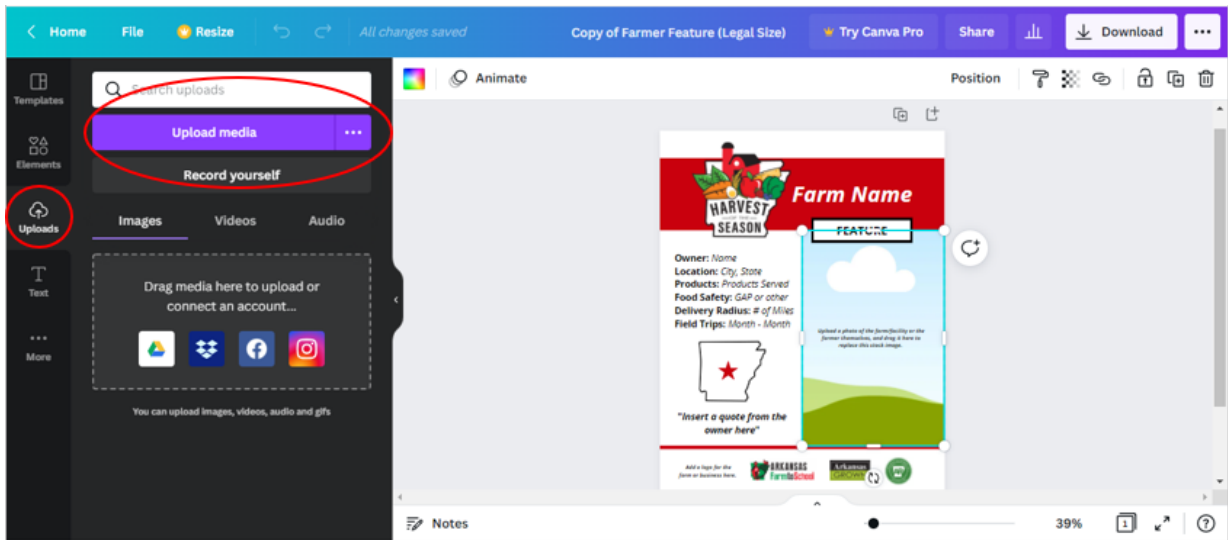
Home File Resize All changes saved Copy of Farmer Feature (Legal Size) Try Canva Pro Share Download

Templates
Elements
Uploads
Text
More

Search uploads

Upload media ···

Record yourself

Images Videos Audio

Drag media here to upload or connect an account...

You can upload images, videos, audio and gifs

Animate Position

HARVEST SEASON

Farm Name

FEATURE

Owner: Name
Location: City, State
Products: Products Served
Food Safety: GAP or other
Delivery Radius: # of Miles
Field Trips: Month - Month

Upload a photo of the farm/facility or the farmer themselves, and drag it here to replace this stock image.

"Insert a quote from the owner here"

Add a logo for the farm or business here.

ARKANSAS Farm to School

Arkansas Grown

Notes 39% 1 ?